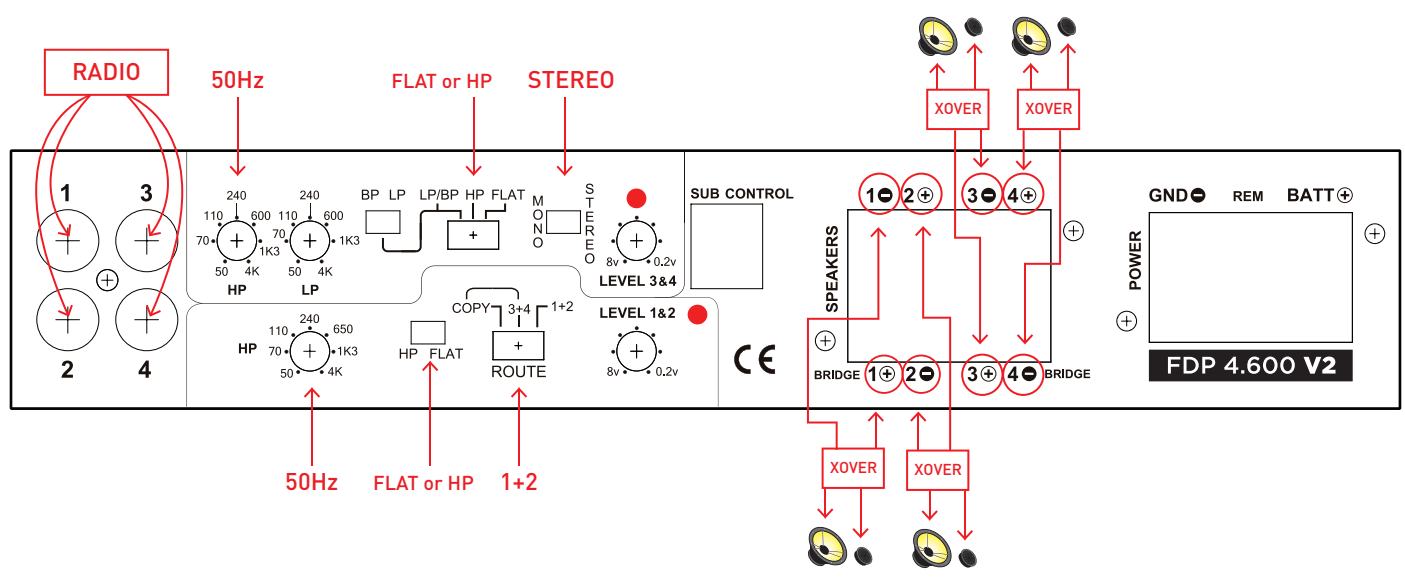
RADIO

50Hz

FLAT or HP

STEREO

XOVER XOVER

1 3 2 4

240
110 600
70 1K3
50 4K
HP

240
110 600
70 1K3
50 4K
LP

BP LP LP/BP HP FLAT

MONO STEREO

8v 0.2v
LEVEL 3&4

SUB CONTROL

SPEAKERS

1 2 3 4

GND REM BATT

POWER

HP
240
110 650
70 1K3
50 4K

HP FLAT

COPY 3+4 1+2
ROUTE

LEVEL 1&2
8v 0.2v

CE

BRIDGE 1 2 3 4 BRIDGE

FDP 4.600 V2

50Hz

FLAT or HP

1+2

XOVER XOVER